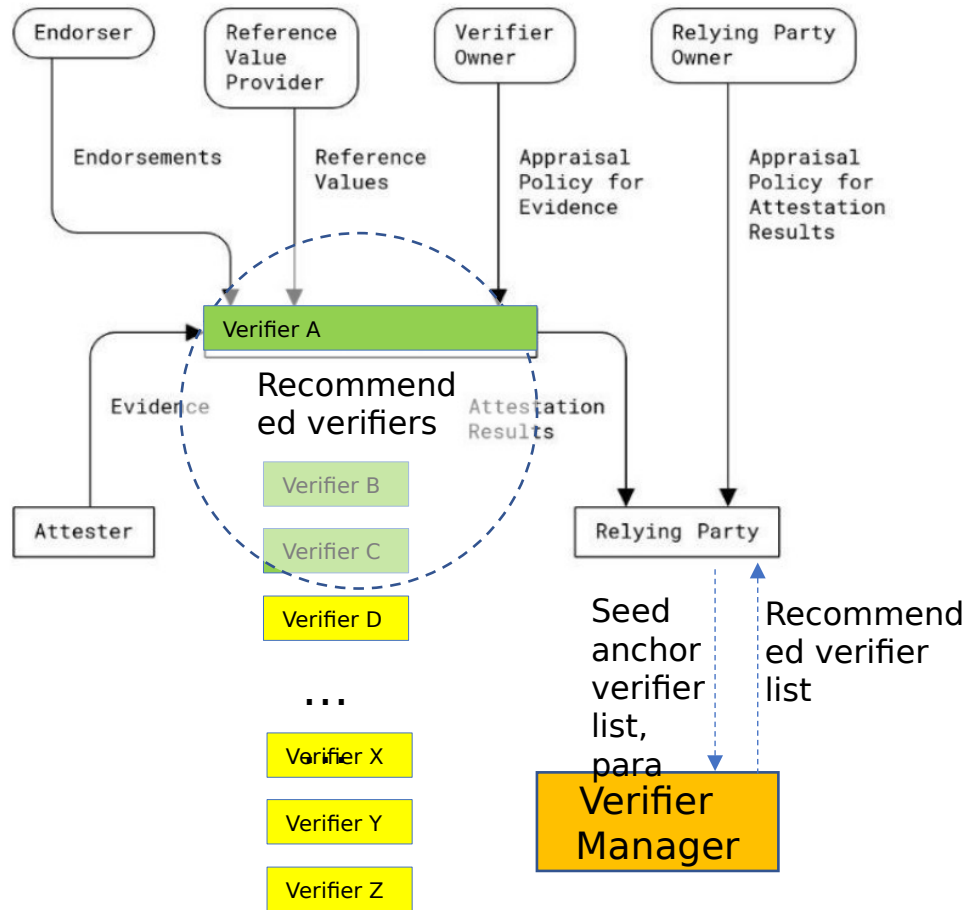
Endorser

Reference Value Provider

Verifier Owner

Relying Party Owner

Endorsements

Reference Values

Appraisal Policy for Evidence

Appraisal Policy for Attestation Results

Verifier A

Recommended verifiers

Evidence

Attestation Results

Attester

Verifier B

Verifier C

Relying Party

Verifier D

Seed anchor verifier list, para

Recommended verifier list

...

Verifier X

Verifier Manager

Verifier Y

Verifier Z